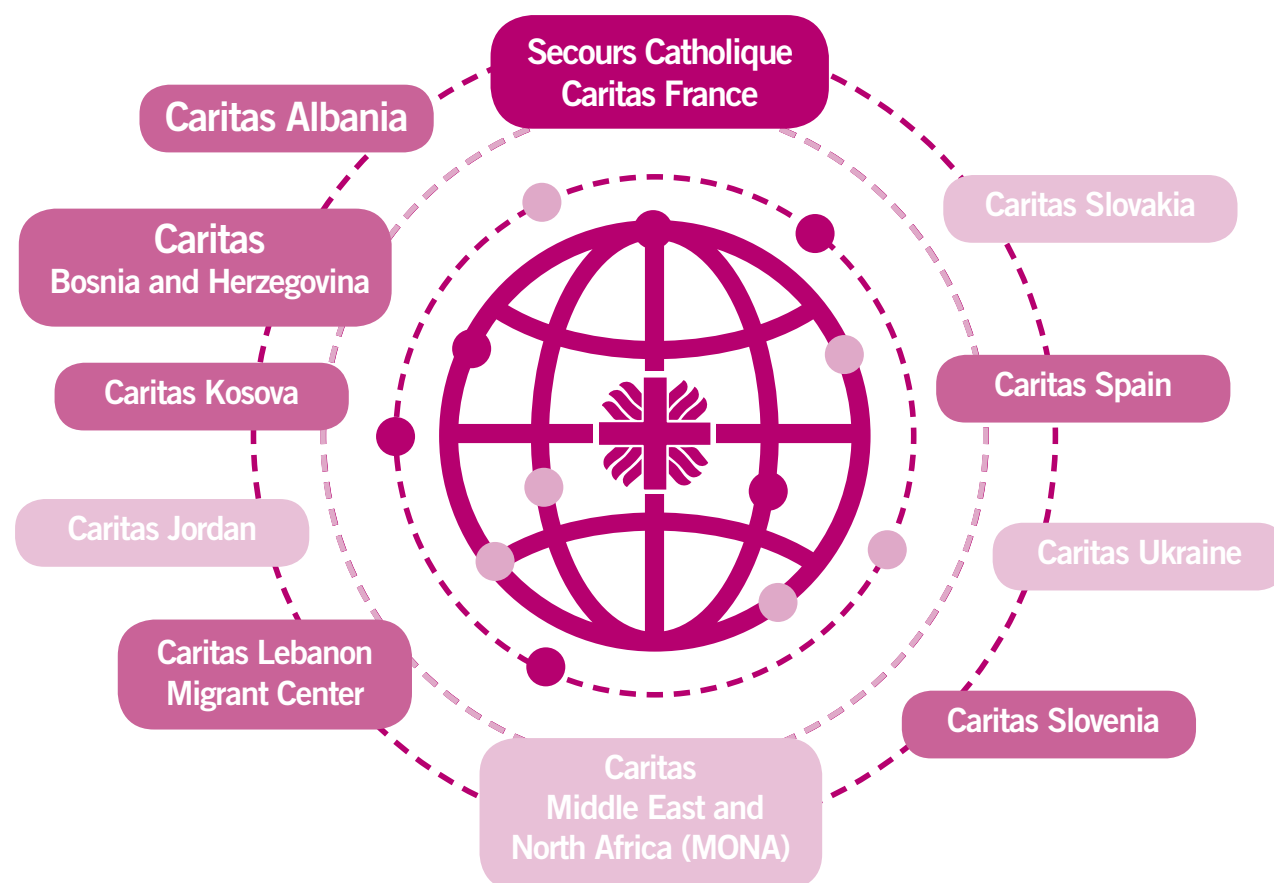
Secours Catholique
Caritas France

Caritas Albania

Caritas Slovakia

Caritas
Bosnia and Herzegovina

Caritas Spain

Caritas Kosova

Caritas Jordan

Caritas Ukraine

Caritas Lebanon
Migrant Center

Caritas Slovenia

Caritas
Middle East and
North Africa (MONA)